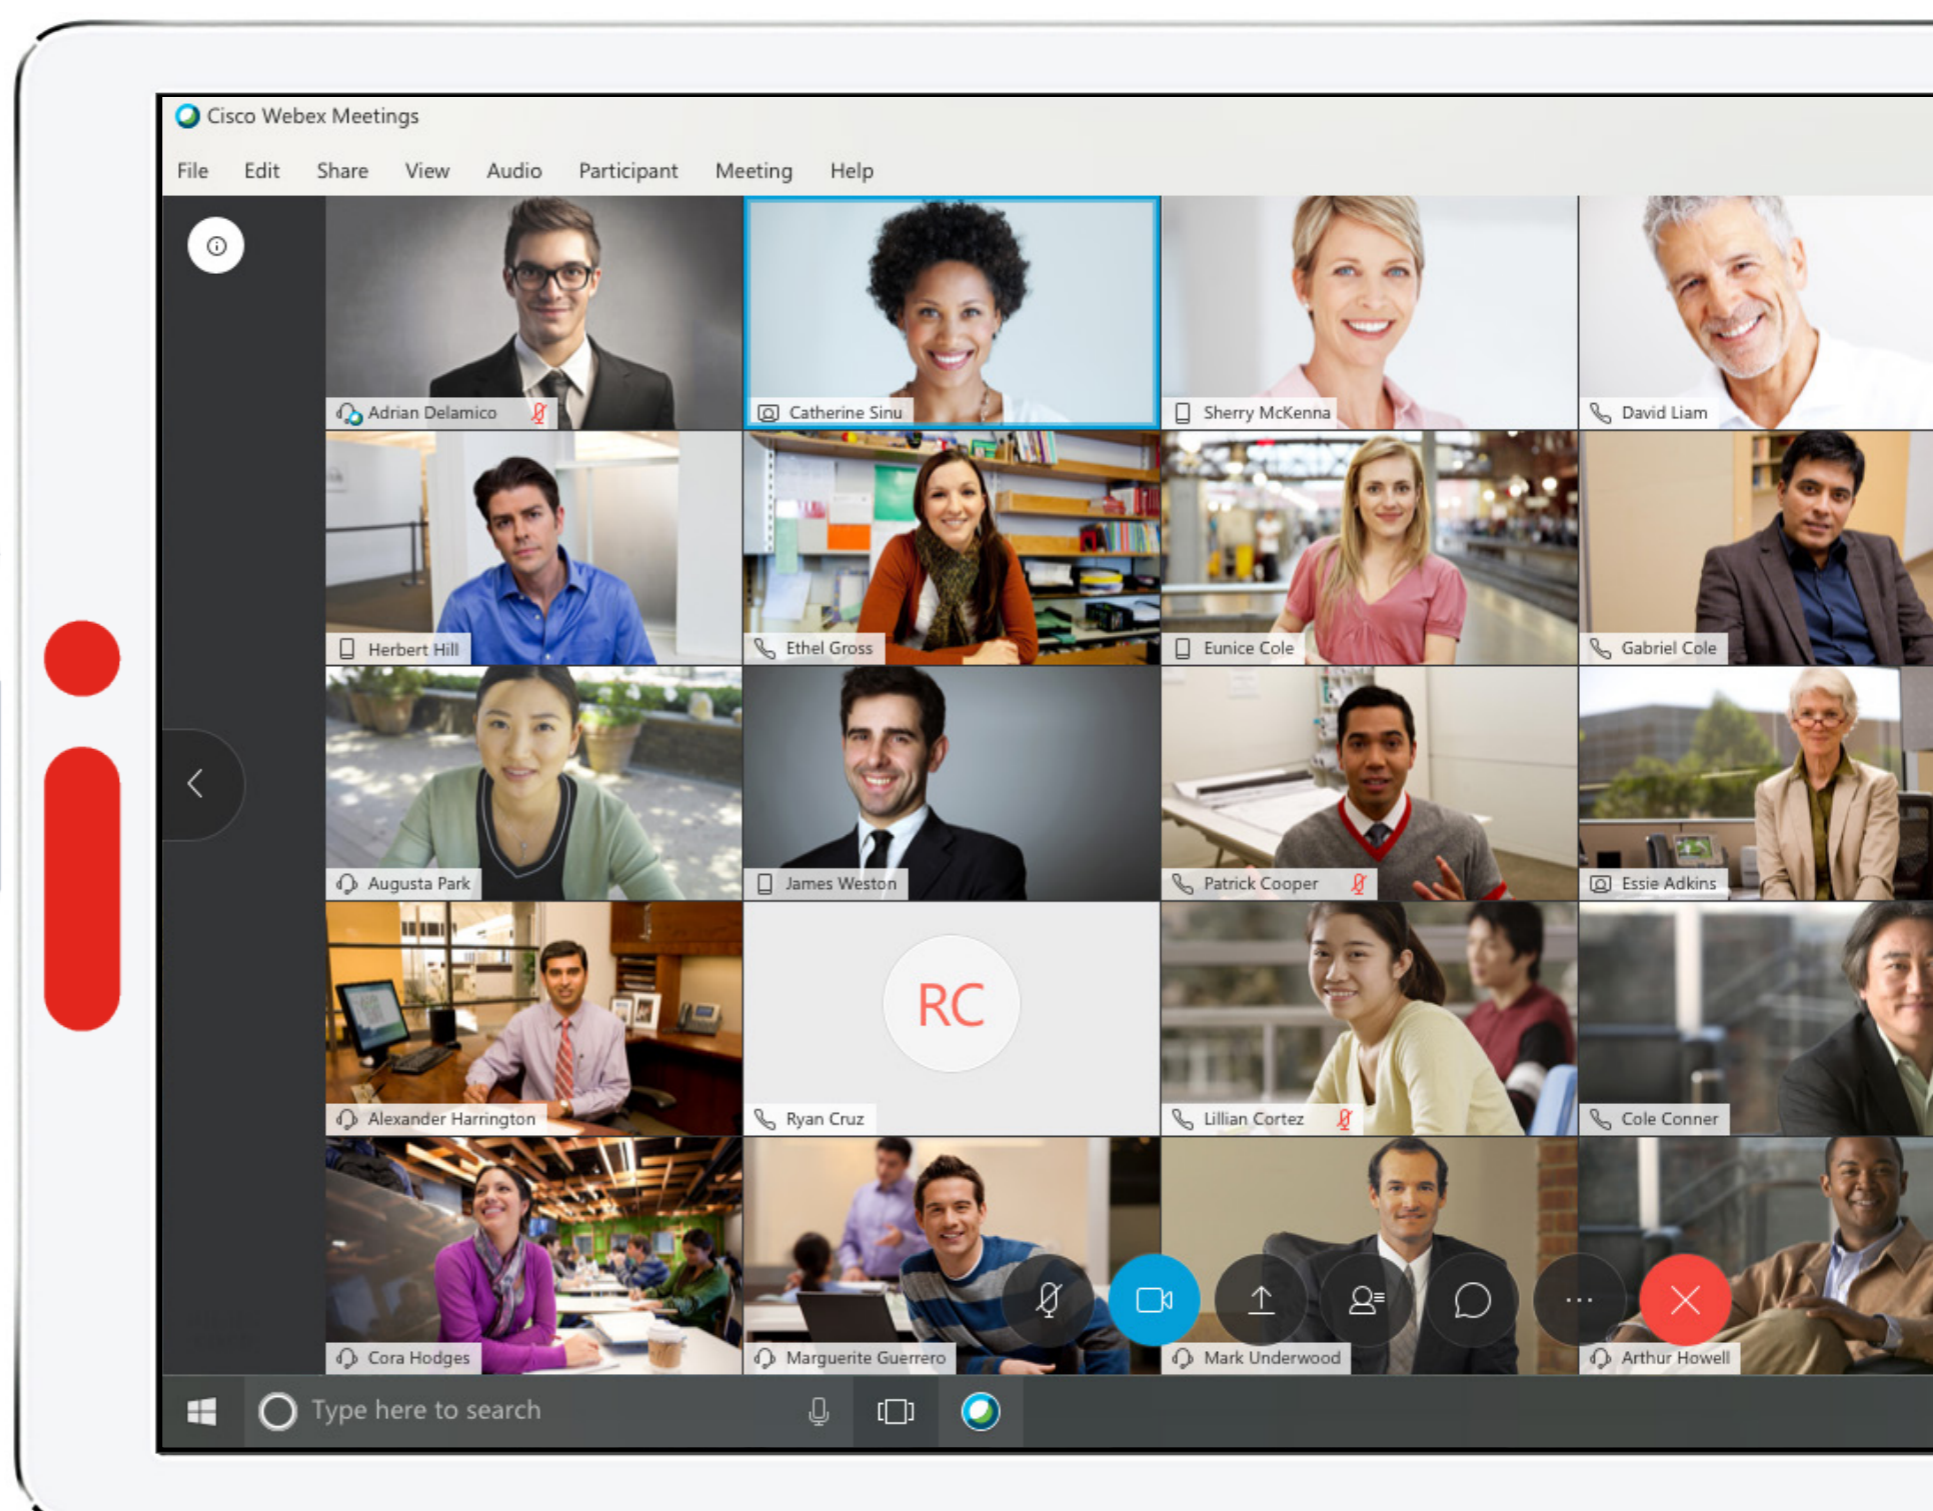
Cisco Webex Meetings

File Edit Share View Audio Participant Meeting Help

Adrian Delamico
Catherine Sinu
Sherry McKenna
David Liam
Herbert Hill
Ethel Gross
Eunice Cole
Gabriel Cole
Augusta Park
James Weston
Patrick Cooper
Essie Adkins
Alexander Harrington
RC
Ryan Cruz
Lillian Cortez
Cole Conner
Cora Hodges
Marguerite Guerrero
Mark Underwood
Arthur Howell

Type here to search